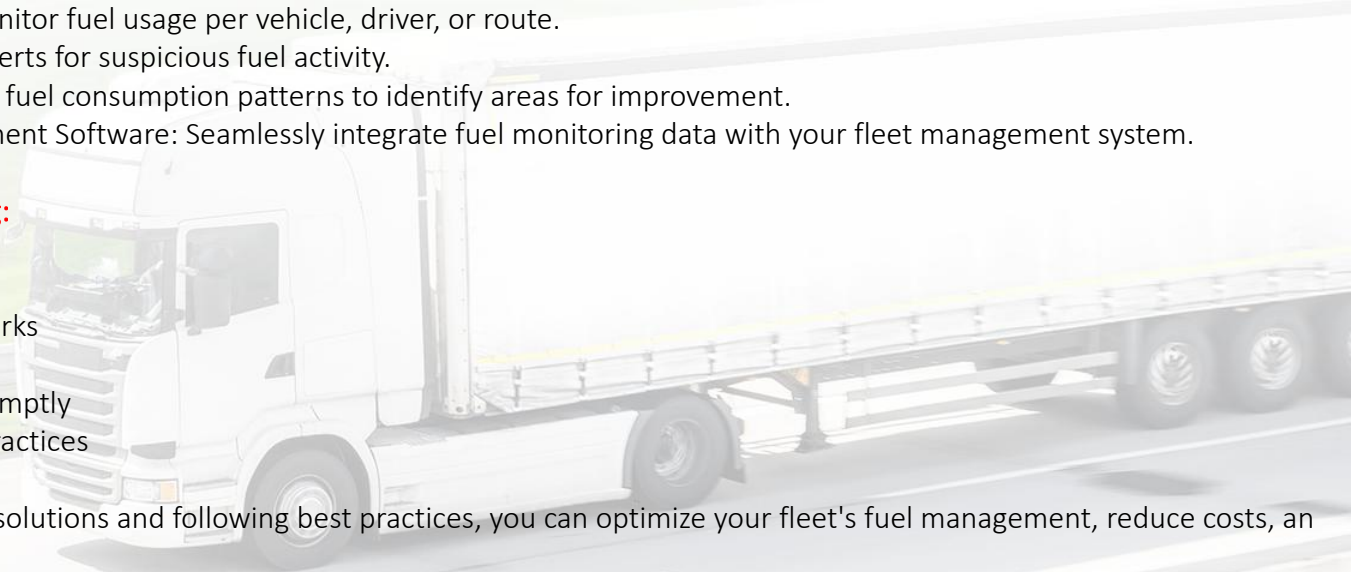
nitor fuel usage per vehicle, driver, or route.
erts for suspicious fuel activity.
fuel consumption patterns to identify areas for improvement.
nent Software: Seamlessly integrate fuel monitoring data with your fleet management system.

:

rks

mptly
actices

solutions and following best practices, you can optimize your fleet's fuel management, reduce costs, an